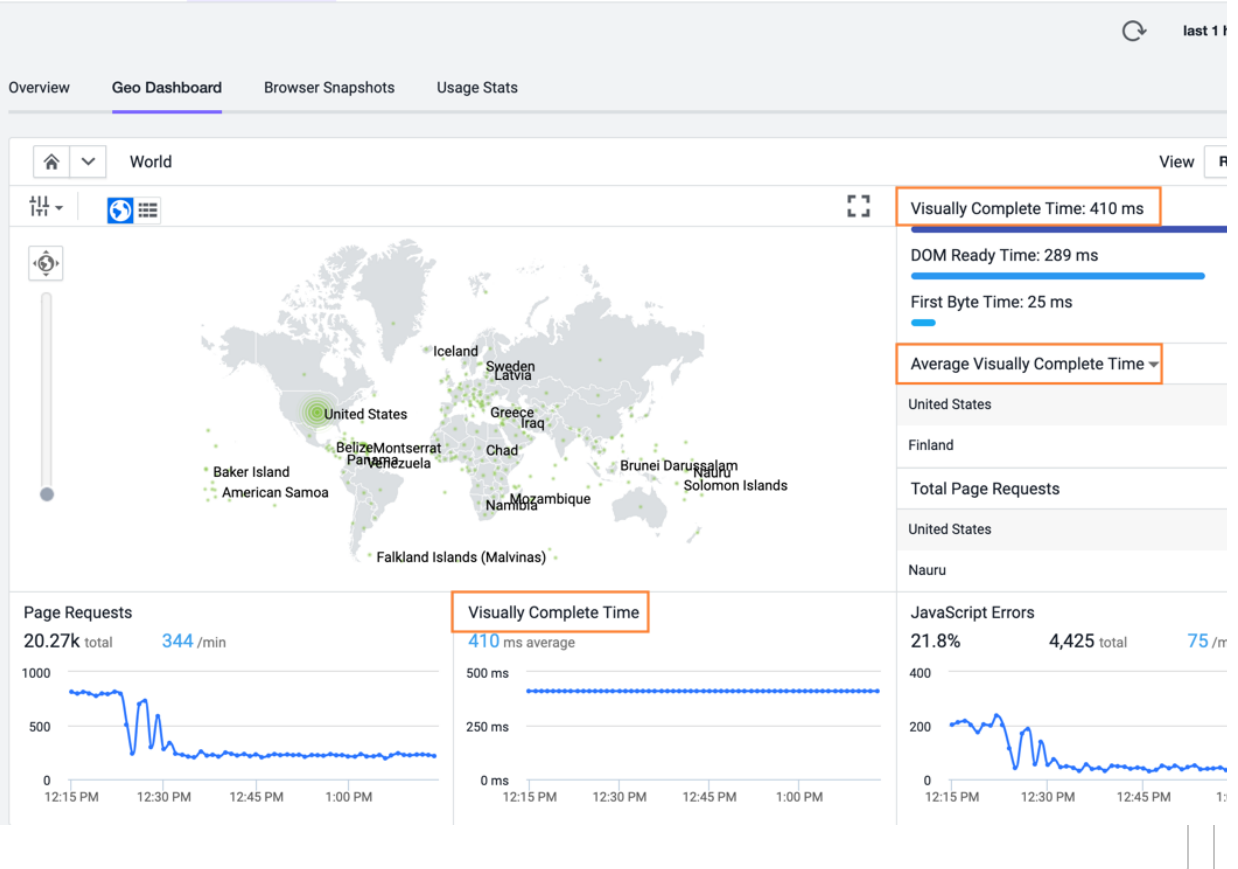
last 1 h

Overview Geo Dashboard Browser Snapshots Usage Stats

World

View R

Visually Complete Time: 410 ms

DOM Ready Time: 289 ms

First Byte Time: 25 ms

Average Visually Complete Time

United States

Finland

Total Page Requests

United States

Nauru

Iceland
Sweden
Latvia
United States
Greece
Iraq
Belize
Montserrat
Panama
Venezuela
Chad
Brunei Darussalam
Nauru
Baker Island
American Samoa
Solomon Islands
Mozambique
Namibia
Falkland Islands (Malvinas)

Page Requests
20.27k total 344 /min
1000
500
0
12:15 PM 12:30 PM 12:45 PM 1:00 PM

Visually Complete Time
410 ms average
500 ms
250 ms
0 ms
12:15 PM 12:30 PM 12:45 PM 1:00 PM

JavaScript Errors
21.8% 4,425 total 75 /m
400
200
0
12:15 PM 12:30 PM 12:45 PM 1: